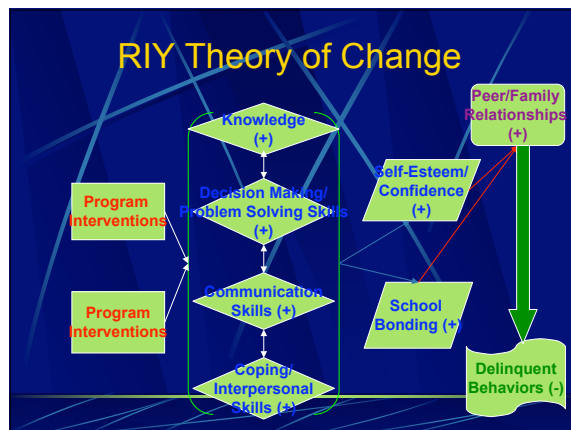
RIY Theory of Change

Program Interventions

Program Interventions

Knowledge (+)

Decision Making/ Problem Solving Skills (+)

Communication Skills (+)

Coping/ Interpersonal Skills (+)

Self-Esteem/ Confidence (+)

School Bonding (+)

Peer/Family Relationships (+)

Delinquent Behaviors (-)